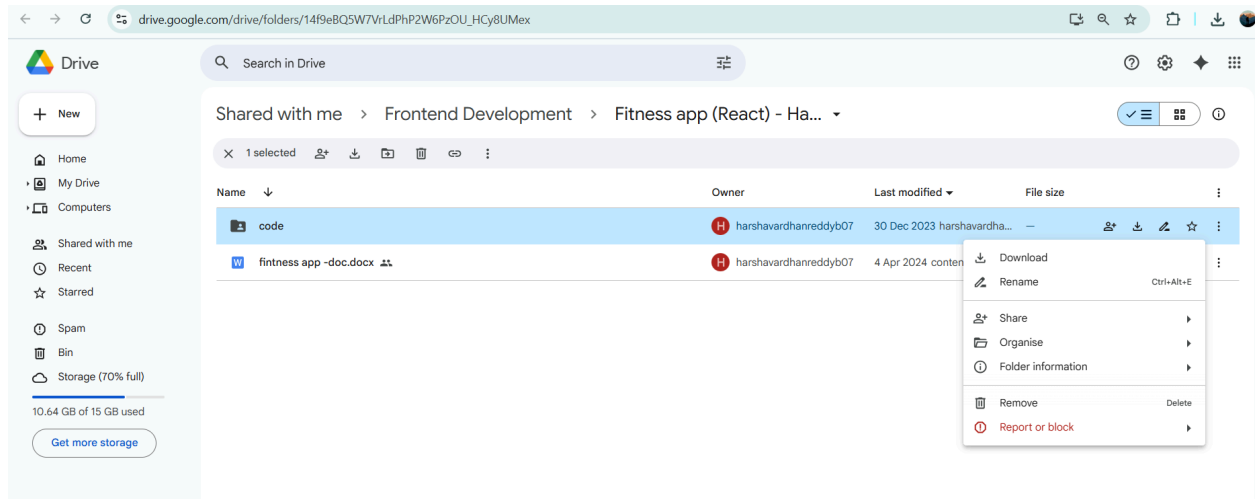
drive.google.com/drive/folders/14f9eBQ5W7VrLdPhP2W6PzOU_HCy8UMex

Drive

Search in Drive

New

Home
My Drive
Computers

Shared with me
Recent
Starred

Spam
Bin
Storage (70% full)

10.64 GB of 15 GB used

Get more storage

Shared with me > Frontend Development > Fitness app (React) - Ha...

1 selected

| Name | Owner | Last modified | File size |
|---|---|---|---|
| code | H harshavardhanreddyb07 | 30 Dec 2023 harshavardha... | — |
| fintness app -doc.docx | H harshavardhanreddyb07 | 4 Apr 2024 conten | |

Download
Rename Ctrl+Alt+E
Share
Organise
Folder information
Remove Delete
Report or block